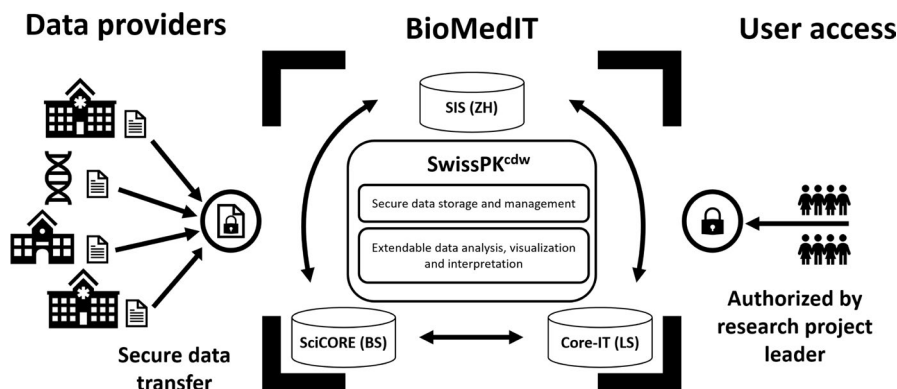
Data providers

BioMedIT

User access

SIS (ZH)

SwissPK$^{cdw}$

Secure data storage and management

Extendable data analysis, visualization and interpretation

SciCORE (BS)

Core-IT (LS)

Secure data transfer

Authorized by research project leader